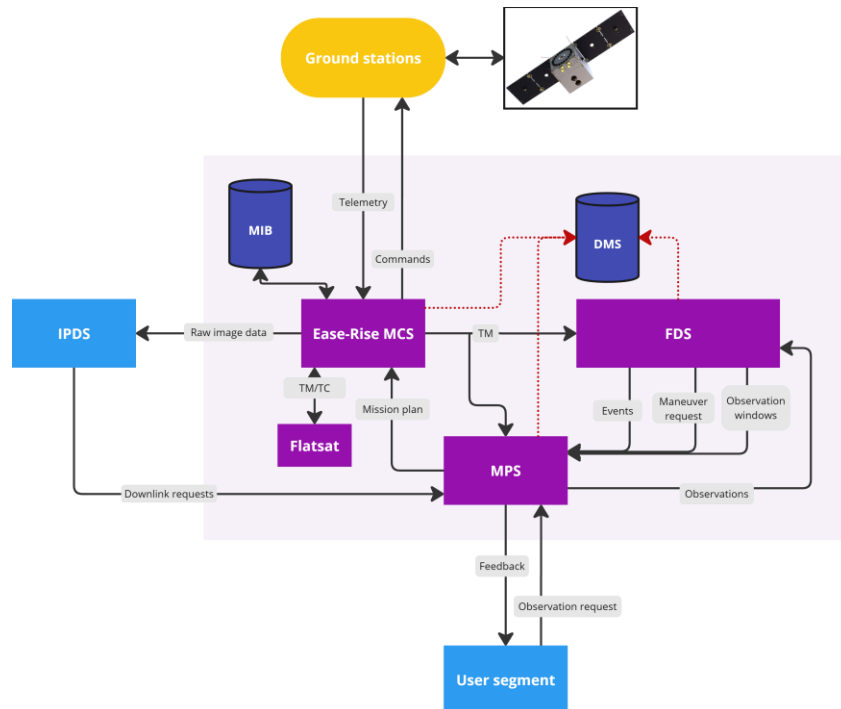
Ground stations

MIB

Telemetry

Commands

DMS

IPDS

Raw image data

Ease-Rise MCS

TM

FDS

TM/TC

Mission plan

Events

Maneuver request

Observation windows

Flatsat

MPS

Downlink requests

Observations

Feedback

Observation request

User segment